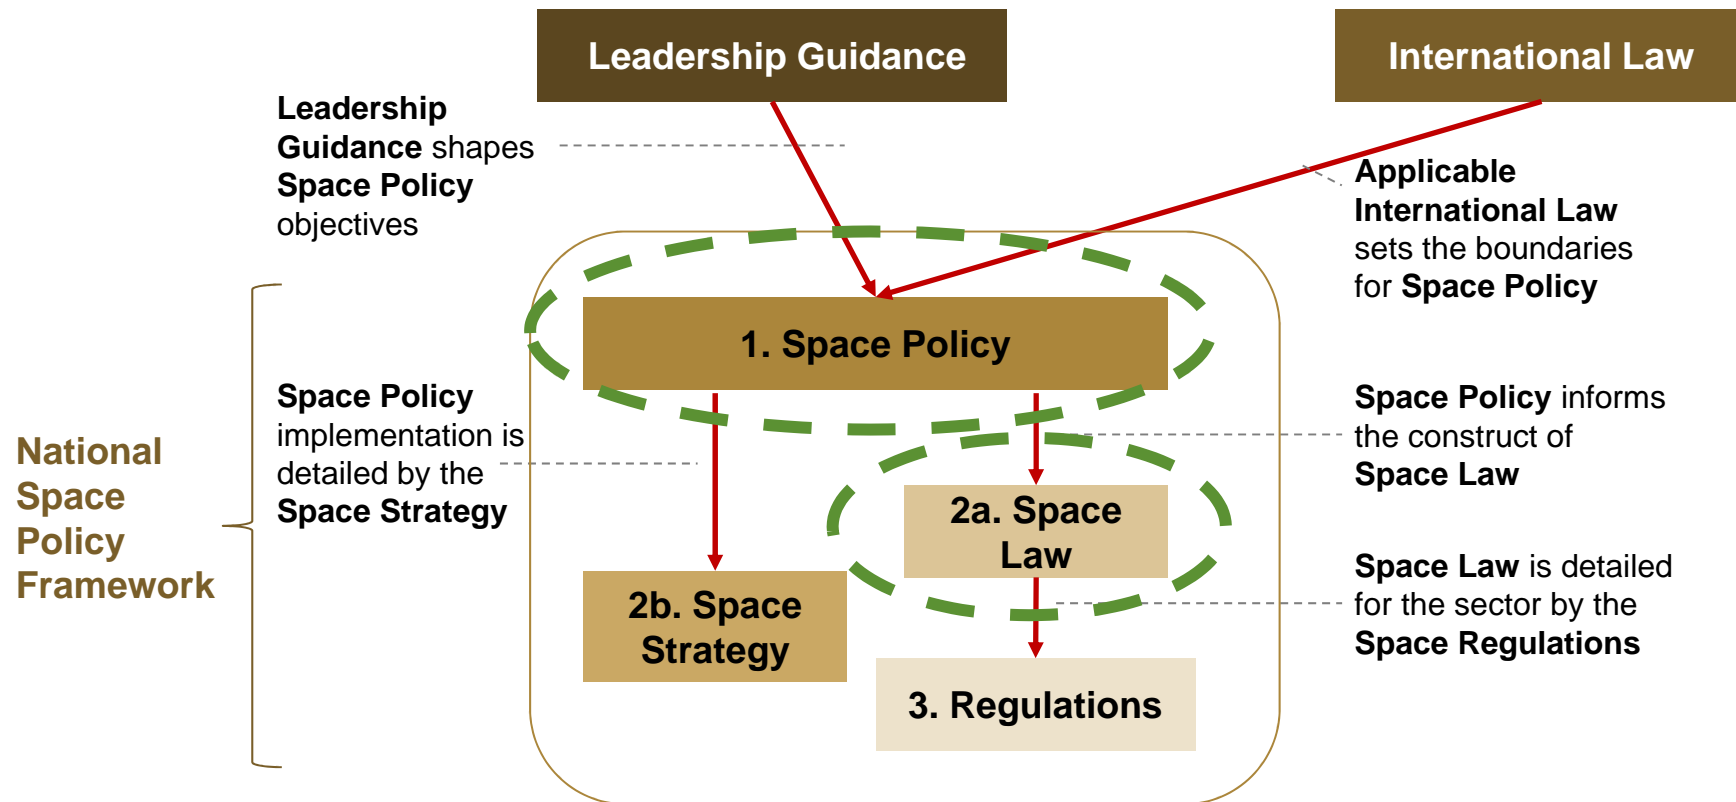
Leadership Guidance

International Law

Leadership Guidance shapes Space Policy objectives

Applicable International Law sets the boundaries for Space Policy

National Space Policy Framework

1. Space Policy

Space Policy implementation is detailed by the Space Strategy

Space Policy informs the construct of Space Law

2a. Space Law

2b. Space Strategy

Space Law is detailed for the sector by the Space Regulations

3. Regulations